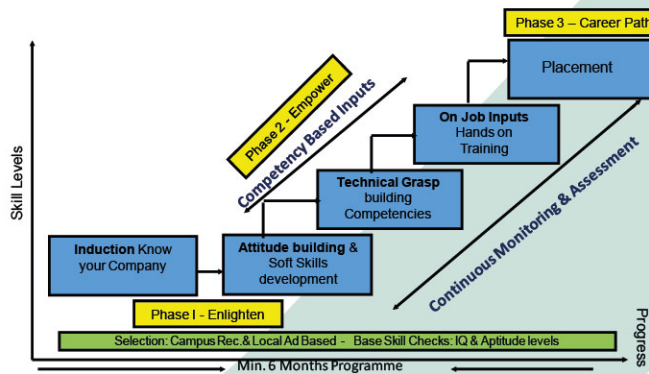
Phase 3 – Career Path

Placement

Phase 2 - Empower

Competency Based Inputs

On Job Inputs
Hands on Training

Technical Grasp
building Competencies

Continuous Monitoring & Assessment

Skill Levels

Induction Know your Company

Attitude building & Soft Skills development

Phase I - Enlighten

Selection: Campus Rec.& Local Ad Based - Base Skill Checks: IQ & Aptitude levels

Progress

Min. 6 Months Programme